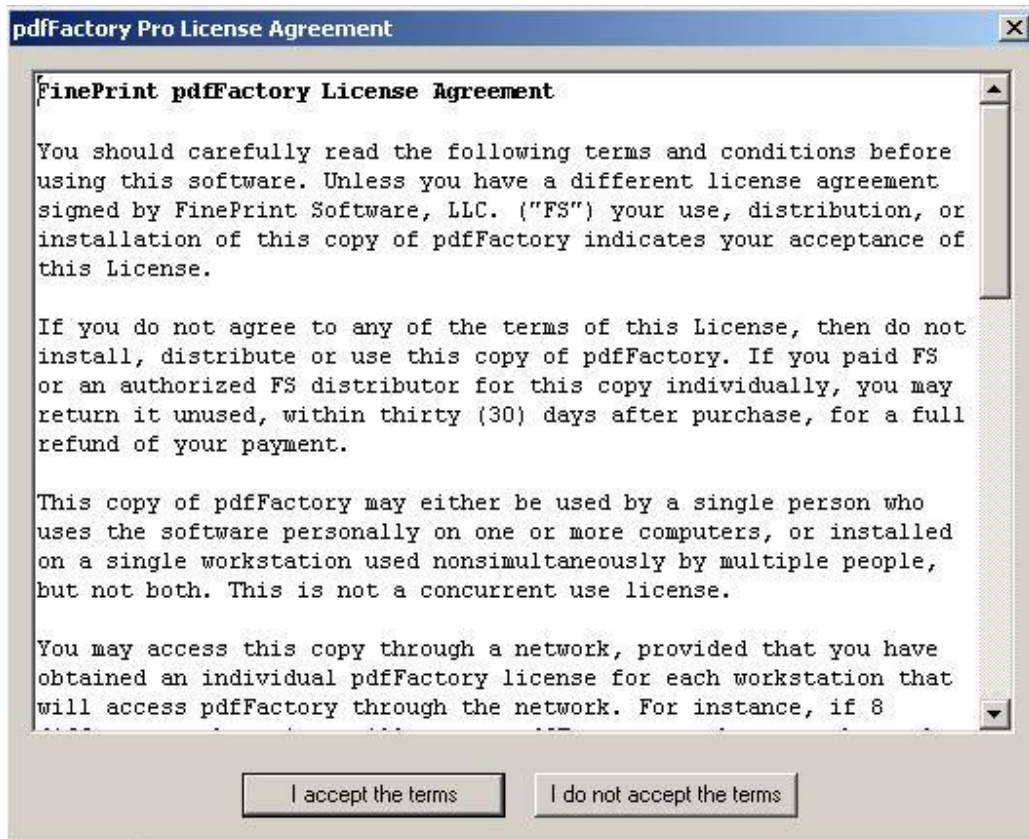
pdfFactory Pro License Agreement

FinePrint pdfFactory License Agreement

You should carefully read the following terms and conditions before using this software. Unless you have a different license agreement signed by FinePrint Software, LLC. ("FS") your use, distribution, or installation of this copy of pdfFactory indicates your acceptance of this License.

If you do not agree to any of the terms of this License, then do not install, distribute or use this copy of pdfFactory. If you paid FS or an authorized FS distributor for this copy individually, you may return it unused, within thirty (30) days after purchase, for a full refund of your payment.

This copy of pdfFactory may either be used by a single person who uses the software personally on one or more computers, or installed on a single workstation used nonsimultaneously by multiple people, but not both. This is not a concurrent use license.

You may access this copy through a network, provided that you have obtained an individual pdfFactory license for each workstation that will access pdfFactory through the network. For instance, if 8 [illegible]

I accept the terms

I do not accept the terms